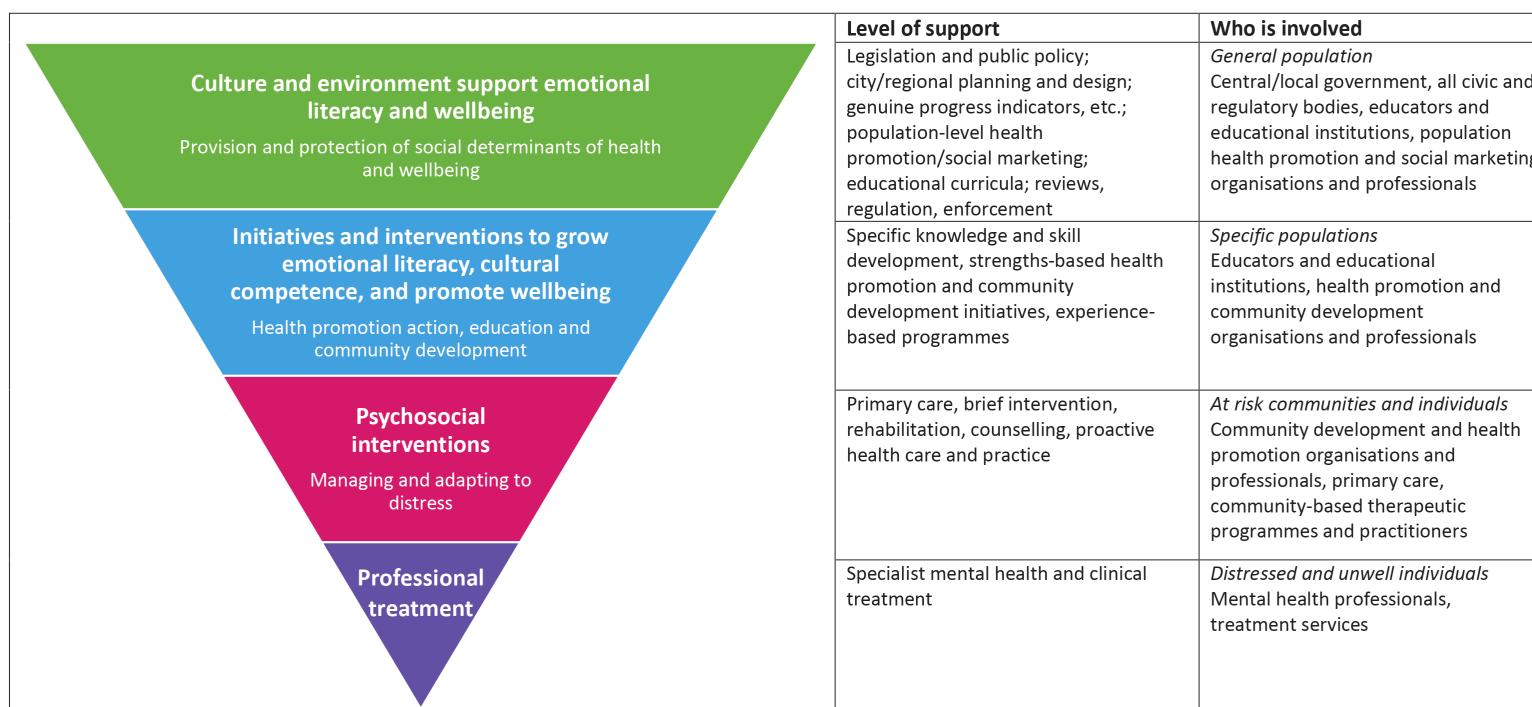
Culture and environment support emotional literacy and wellbeing

Provision and protection of social determinants of health and wellbeing

Initiatives and interventions to grow emotional literacy, cultural competence, and promote wellbeing

Health promotion action, education and community development

Psychosocial interventions

Managing and adapting to distress

Professional treatment

| Level of support | Who is involved |
|---|---|
| Legislation and public policy; city/regional planning and design; genuine progress indicators, etc.; population-level health promotion/social marketing; educational curricula; reviews, regulation, enforcement | *General population* Central/local government, all civic and regulatory bodies, educators and educational institutions, population health promotion and social marketing organisations and professionals |
| Specific knowledge and skill development, strengths-based health promotion and community development initiatives, experience-based programmes | *Specific populations* Educators and educational institutions, health promotion and community development organisations and professionals |
| Primary care, brief intervention, rehabilitation, counselling, proactive health care and practice | *At risk communities and individuals* Community development and health promotion organisations and professionals, primary care, community-based therapeutic programmes and practitioners |
| Specialist mental health and clinical treatment | *Distressed and unwell individuals* Mental health professionals, treatment services |